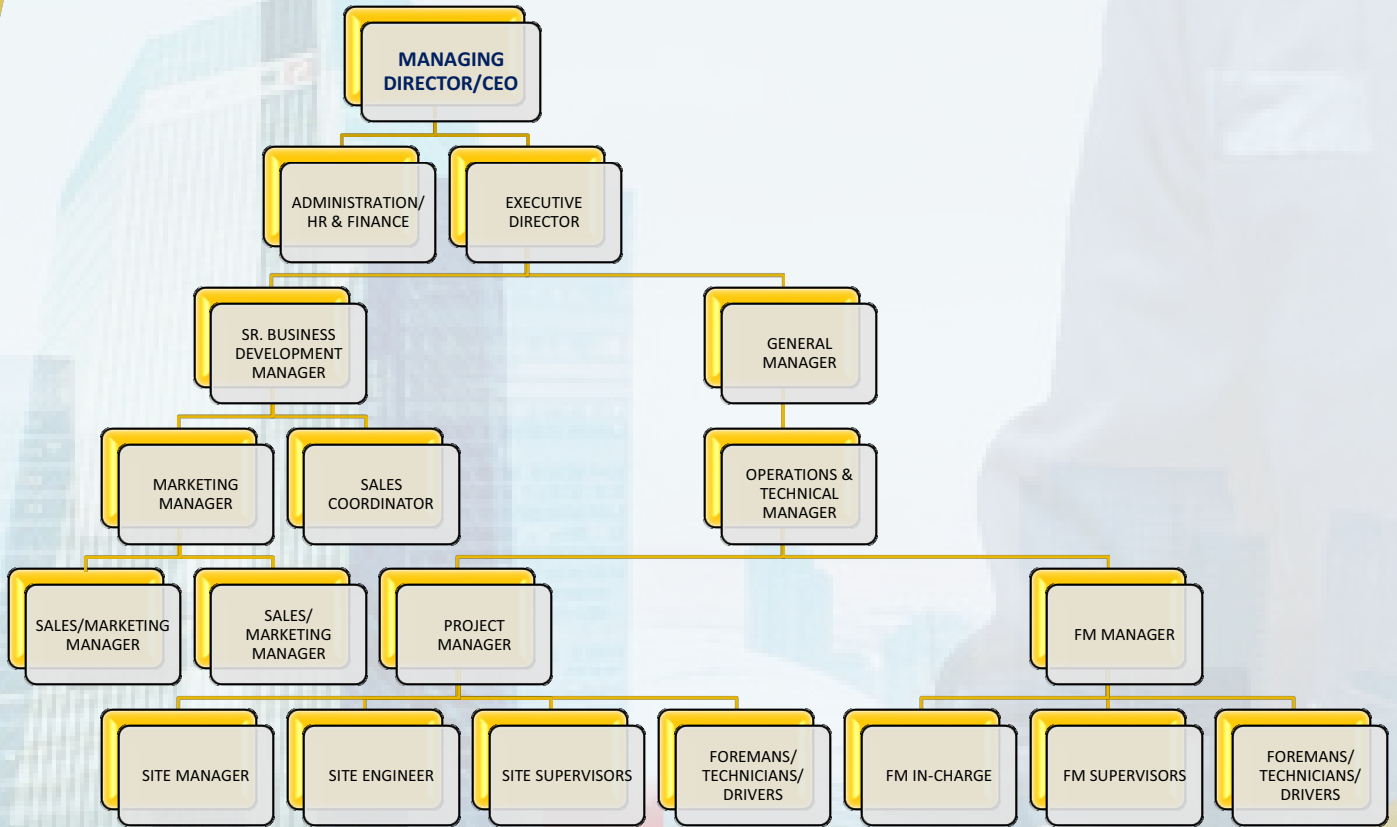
MANAGING DIRECTOR/CEO

ADMINISTRATION/ HR & FINANCE

EXECUTIVE DIRECTOR

SR. BUSINESS DEVELOPMENT MANAGER

GENERAL MANAGER

MARKETING MANAGER

SALES COORDINATOR

OPERATIONS & TECHNICAL MANAGER

SALES/MARKETING MANAGER

SALES/ MARKETING MANAGER

PROJECT MANAGER

FM MANAGER

SITE MANAGER

SITE ENGINEER

SITE SUPERVISORS

FOREMANS/ TECHNICIANS/ DRIVERS

FM IN-CHARGE

FM SUPERVISORS

FOREMANS/ TECHNICIANS/ DRIVERS